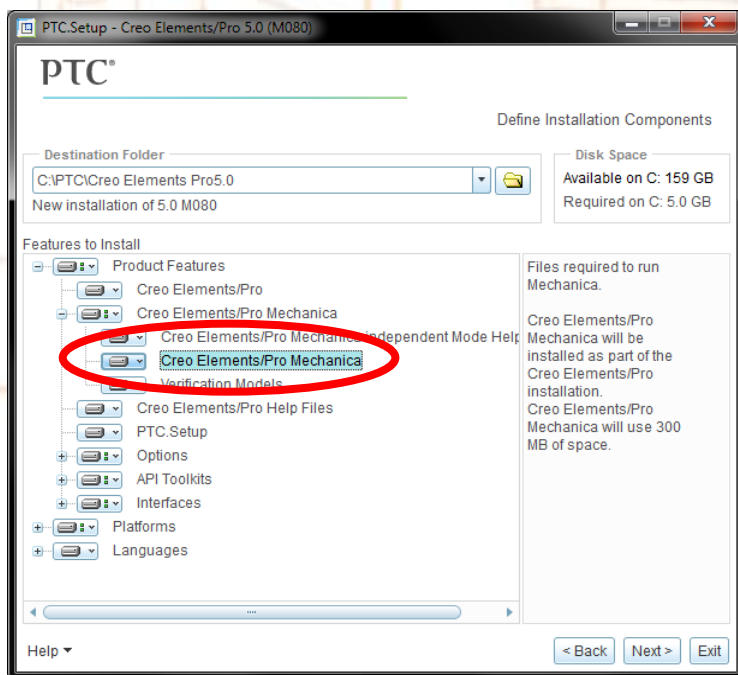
PTC.Setup - Creo Elements/Pro 5.0 (M080)

PTC®

Define Installation Components

Destination Folder
C:\PTC\Creo Elements Pro5.0
New installation of 5.0 M080

Disk Space
Available on C: 159 GB
Required on C: 5.0 GB

Features to Install

Product Features
Creo Elements/Pro
Creo Elements/Pro Mechanica
Creo Elements/Pro Mechanica Independent Mode Help
Creo Elements/Pro Mechanica
Verification Models
Creo Elements/Pro Help Files
PTC.Setup
Options
API Toolkits
Interfaces
Platforms
Languages

Files required to run Mechanica.

Creo Elements/Pro Mechanica will be installed as part of the Creo Elements/Pro installation.
Creo Elements/Pro Mechanica will use 300 MB of space.

Help
< Back
Next >
Exit